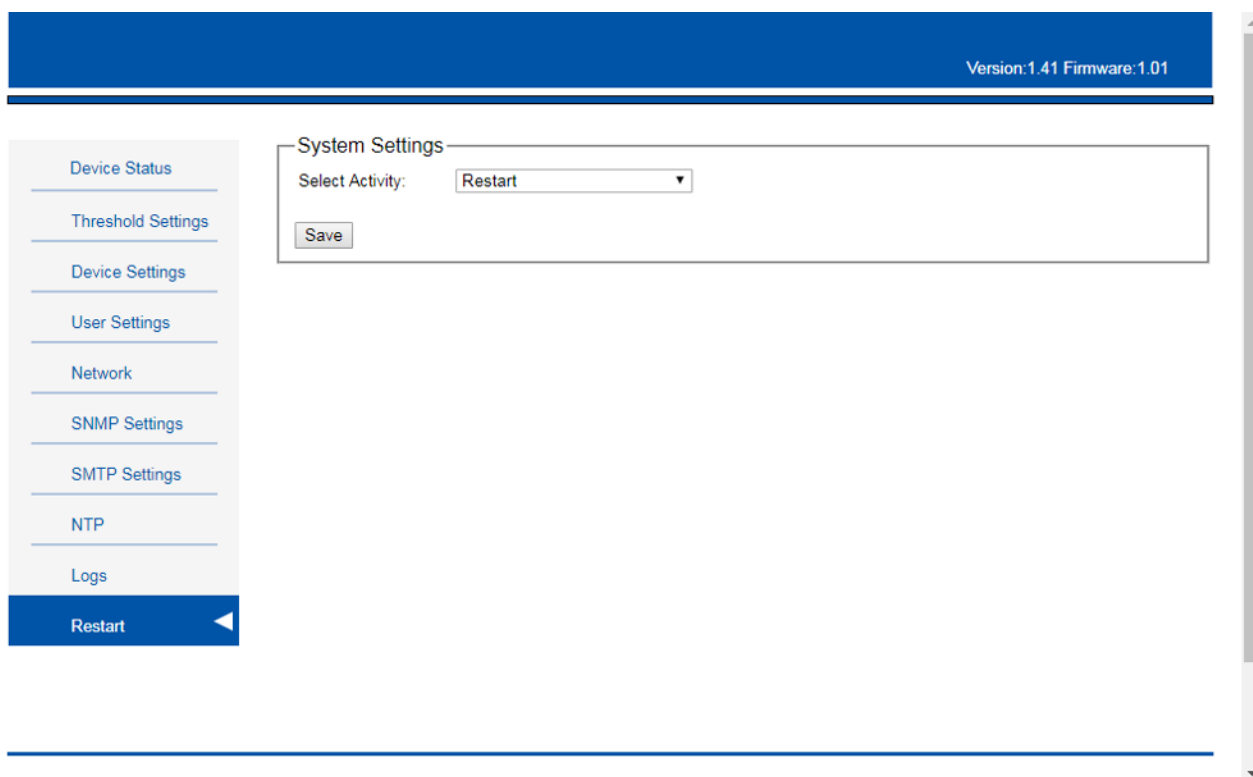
Version:1.41 Firmware:1.01

Device Status

Threshold Settings

Device Settings

User Settings

Network

SNMP Settings

SMTP Settings

NTP

Logs

Restart

System Settings

Select Activity: Restart

Save